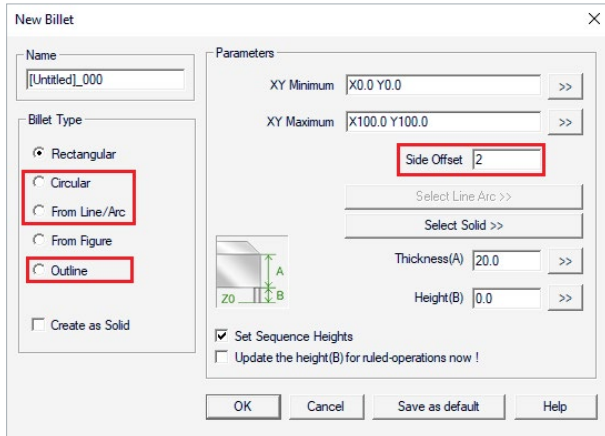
New Billet

Name
[Untitled]_000

Billet Type
Rectangular
Circular
From Line/Arc
From Figure
Outline

Create as Solid

Parameters
XY Minimum X0.0 Y0.0 >>
XY Maximum X100.0 Y100.0 >>
Side Offset 2
Select Line Arc >>
Select Solid >>
A
Z0 B
Thickness(A) 20.0 >>
Height(B) 0.0 >>
Set Sequence Heights
Update the height(B) for ruled-operations now !

OK Cancel Save as default Help